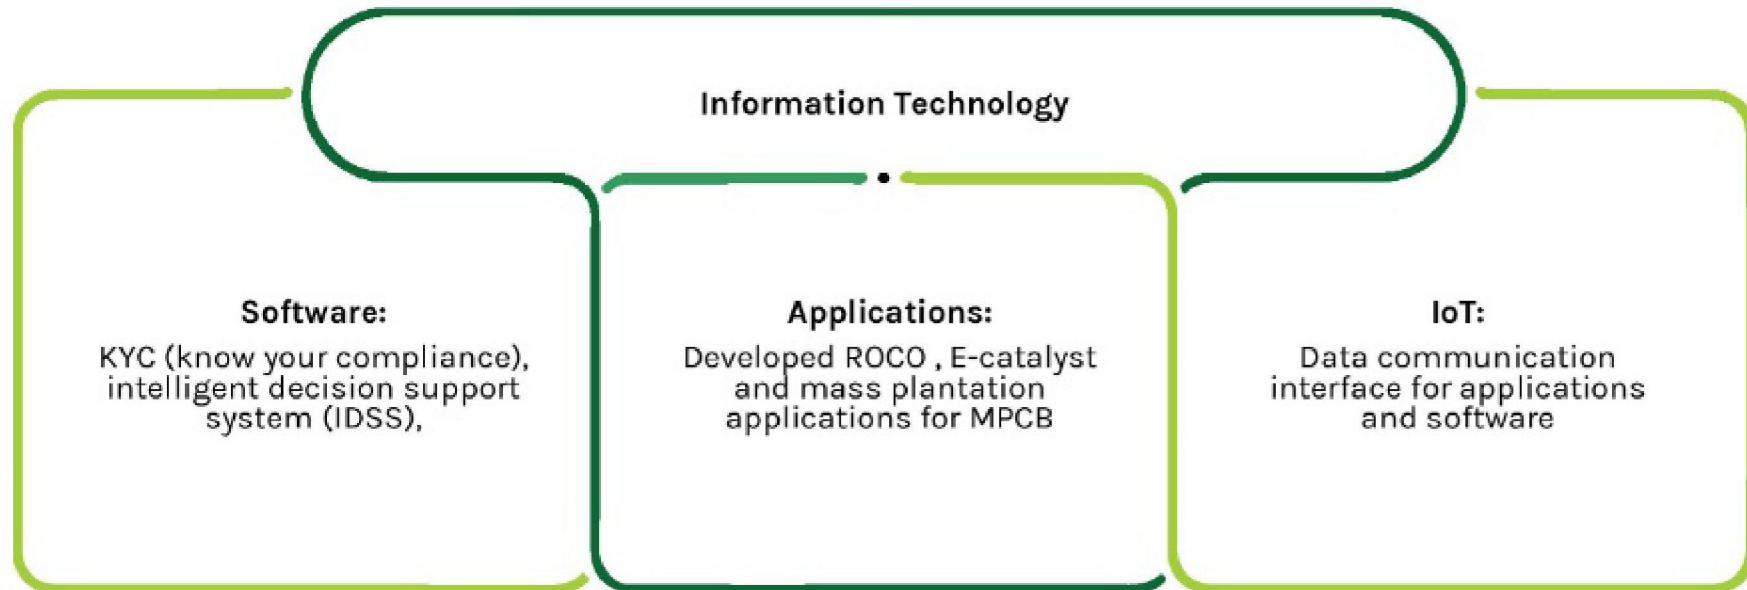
Information Technology

Software:
KYC (know your compliance), intelligent decision support system (IDSS),

Applications:
Developed ROCO , E-catalyst and mass plantation applications for MPCB

IoT:
Data communication interface for applications and software